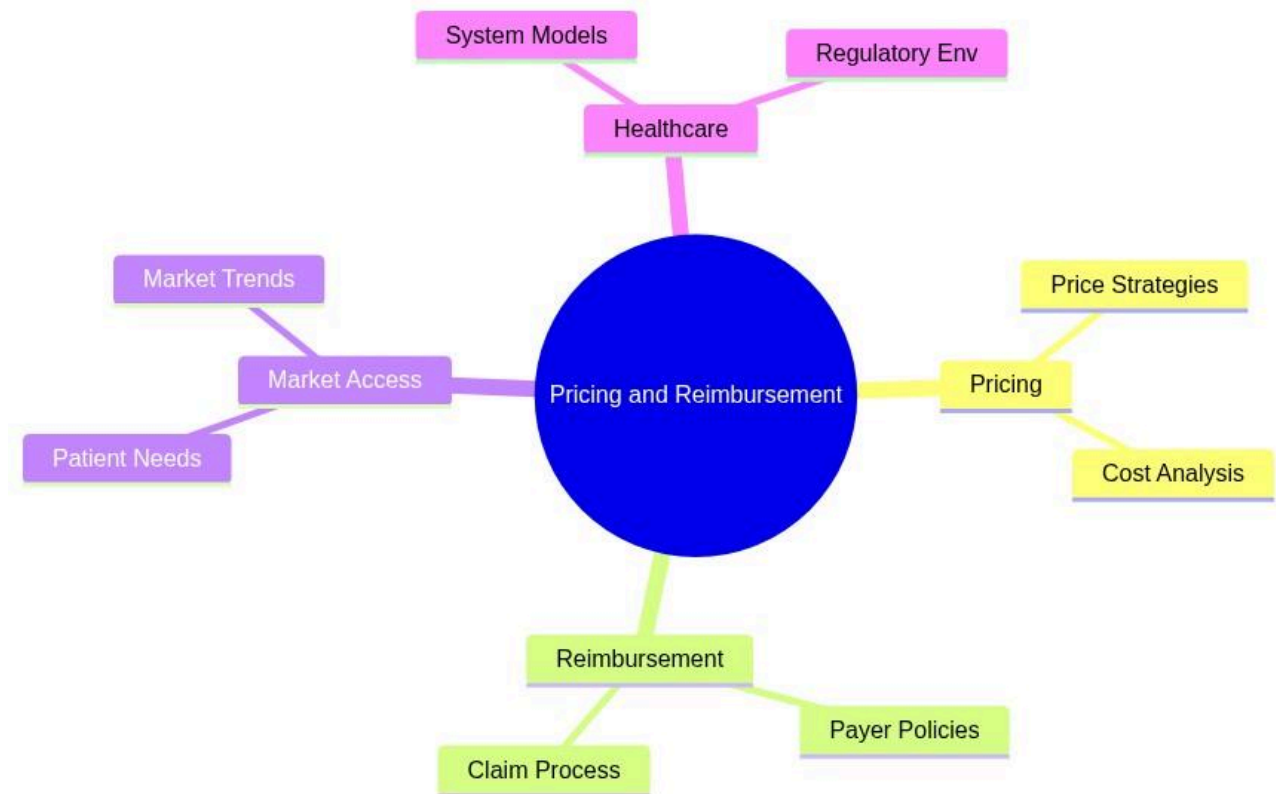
System Models

Regulatory Env

Healthcare

Market Trends

Market Access

Patient Needs

Pricing and Reimbursement

Price Strategies

Pricing

Cost Analysis

Reimbursement

Payer Policies

Claim Process